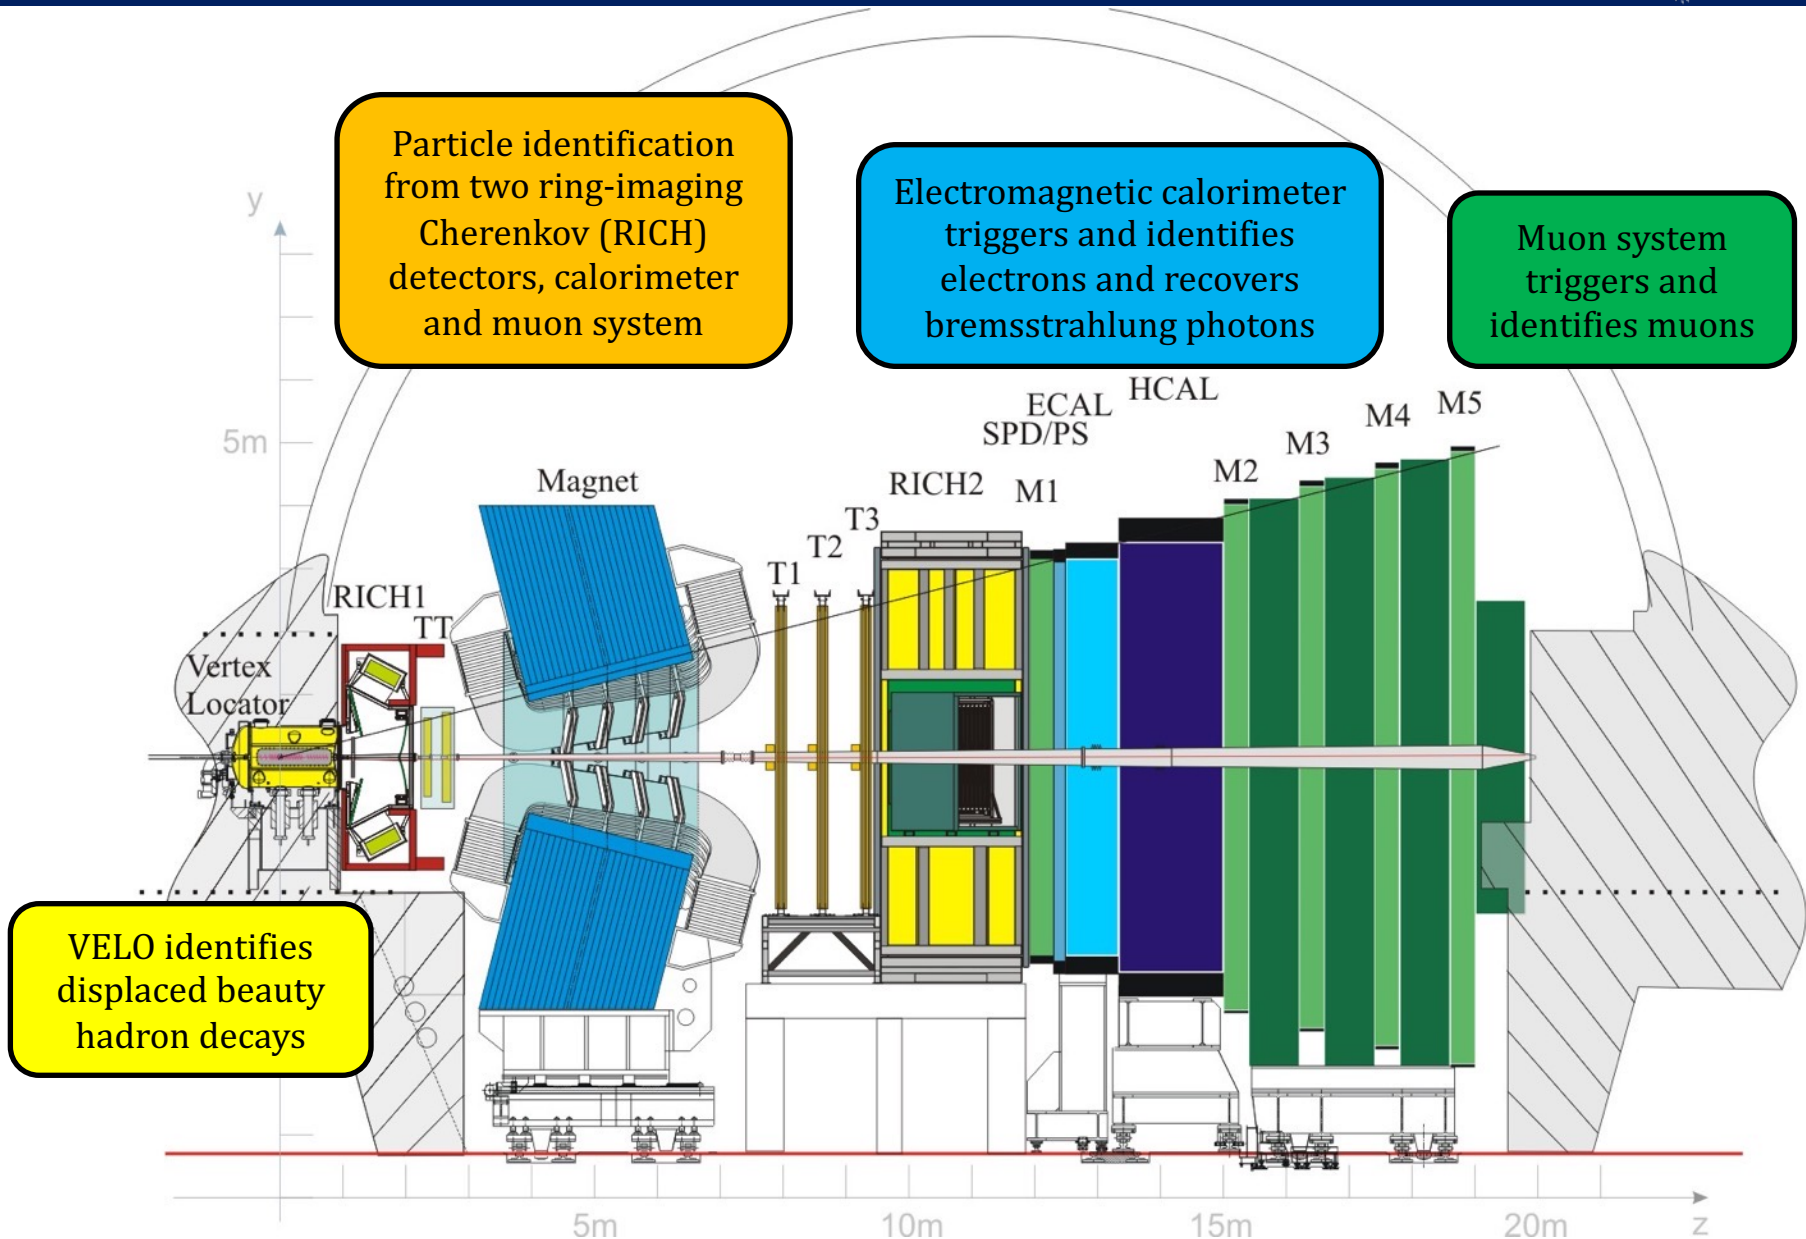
Particle identification from two ring-imaging Cherenkov (RICH) detectors, calorimeter and muon system

Electromagnetic calorimeter triggers and identifies electrons and recovers bremsstrahlung photons

Muon system triggers and identifies muons

y

5m

Magnet

RICH1

TT

Vertex Locator

T1

T2

T3

RICH2

M1

SPD/PS

ECAL

HCAL

M2

M3

M4

M5

VELO identifies displaced beauty hadron decays

5m

10m

15m

20m

z